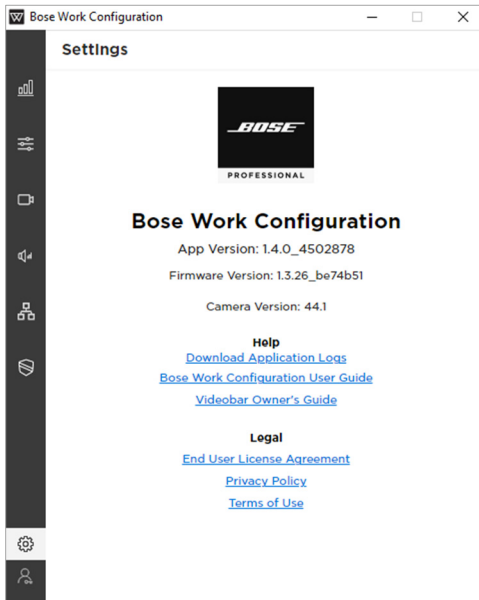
Bose Work Configuration

Settings

BOSE
PROFESSIONAL

Bose Work Configuration

App Version: 1.4.0_4502878

Firmware Version: 1.3.26_be74b51

Camera Version: 44.1

Help

Download Application Logs

Bose Work Configuration User Guide

Videobar Owner's Guide

Legal

End User License Agreement

Privacy Policy

Terms of Use